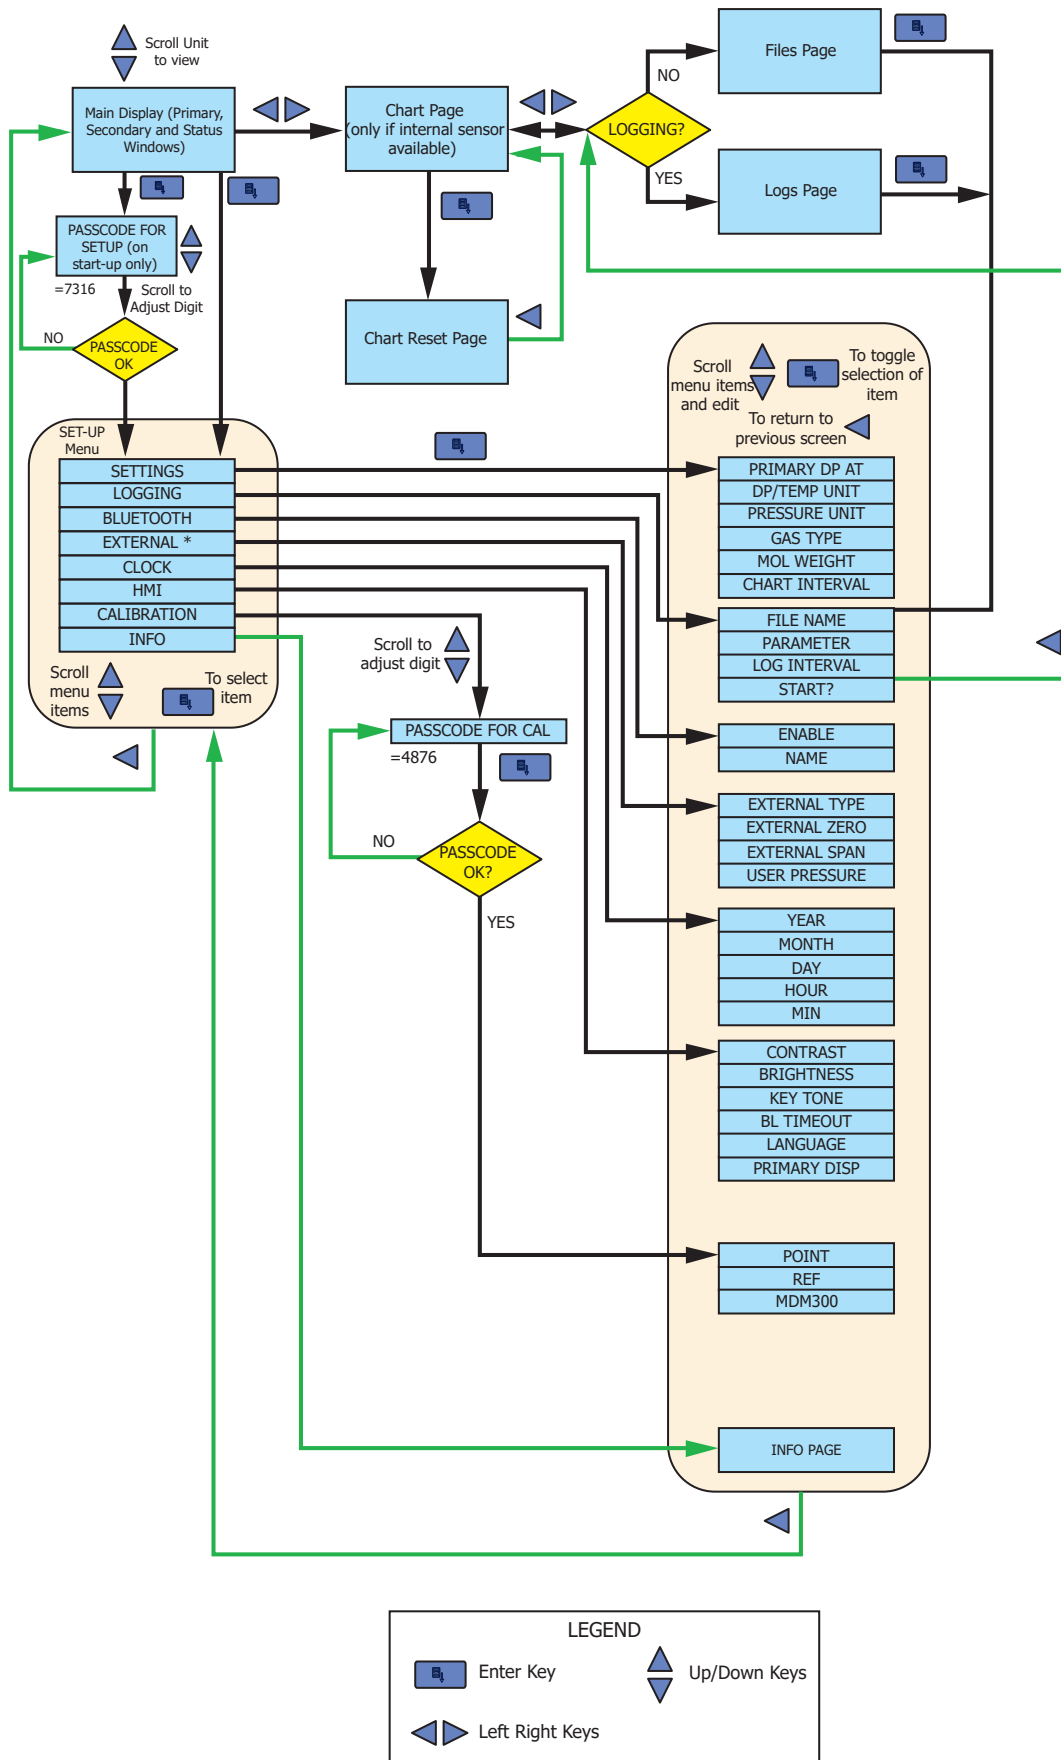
Scroll Unit to view

Main Display (Primary, Secondary and Status Windows)

Chart Page (only if internal sensor available)

LOGGING?

NO

YES

Files Page

Logs Page

PASSCODE FOR SETUP (on start-up only)

=7316

Scroll to Adjust Digit

NO

PASSCODE OK

Chart Reset Page

Scroll menu items and edit

To toggle selection of item

To return to previous screen

SET-UP Menu

SETTINGS
LOGGING
BLUETOOTH
EXTERNAL *
CLOCK
HMI
CALIBRATION
INFO

Scroll menu items

To select item

PRIMARY DP AT
DP/TEMP UNIT
PRESSURE UNIT
GAS TYPE
MOL WEIGHT
CHART INTERVAL

FILE NAME
PARAMETER
LOG INTERVAL
START?

ENABLE
NAME

EXTERNAL TYPE
EXTERNAL ZERO
EXTERNAL SPAN
USER PRESSURE

YEAR
MONTH
DAY
HOUR
MIN

CONTRAST
BRIGHTNESS
KEY TONE
BL TIMEOUT
LANGUAGE
PRIMARY DISP

Scroll to adjust digit

PASSCODE FOR CAL

=4876

NO

PASSCODE OK?

YES

POINT
REF
MDM300

INFO PAGE

LEGEND

Enter Key

Up/Down Keys

Left Right Keys